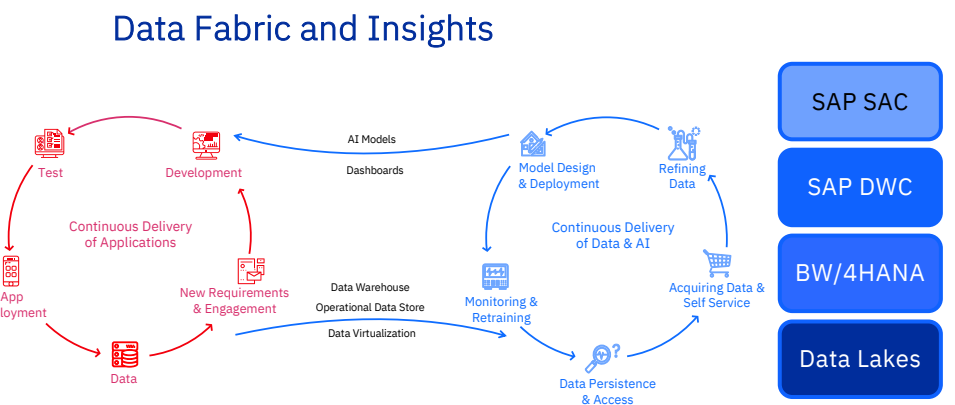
Data Fabric and Insights

Test

Development

Continuous Delivery of Applications

App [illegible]ployment

New Requirements & Engagement

Data

AI Models

Dashboards

Data Warehouse

Operational Data Store

Data Virtualization

Model Design & Deployment

Refining Data

Continuous Delivery of Data & AI

Monitoring & Retraining

Acquiring Data & Self Service

Data Persistence & Access

SAP SAC

SAP DWC

BW/4HANA

Data Lakes